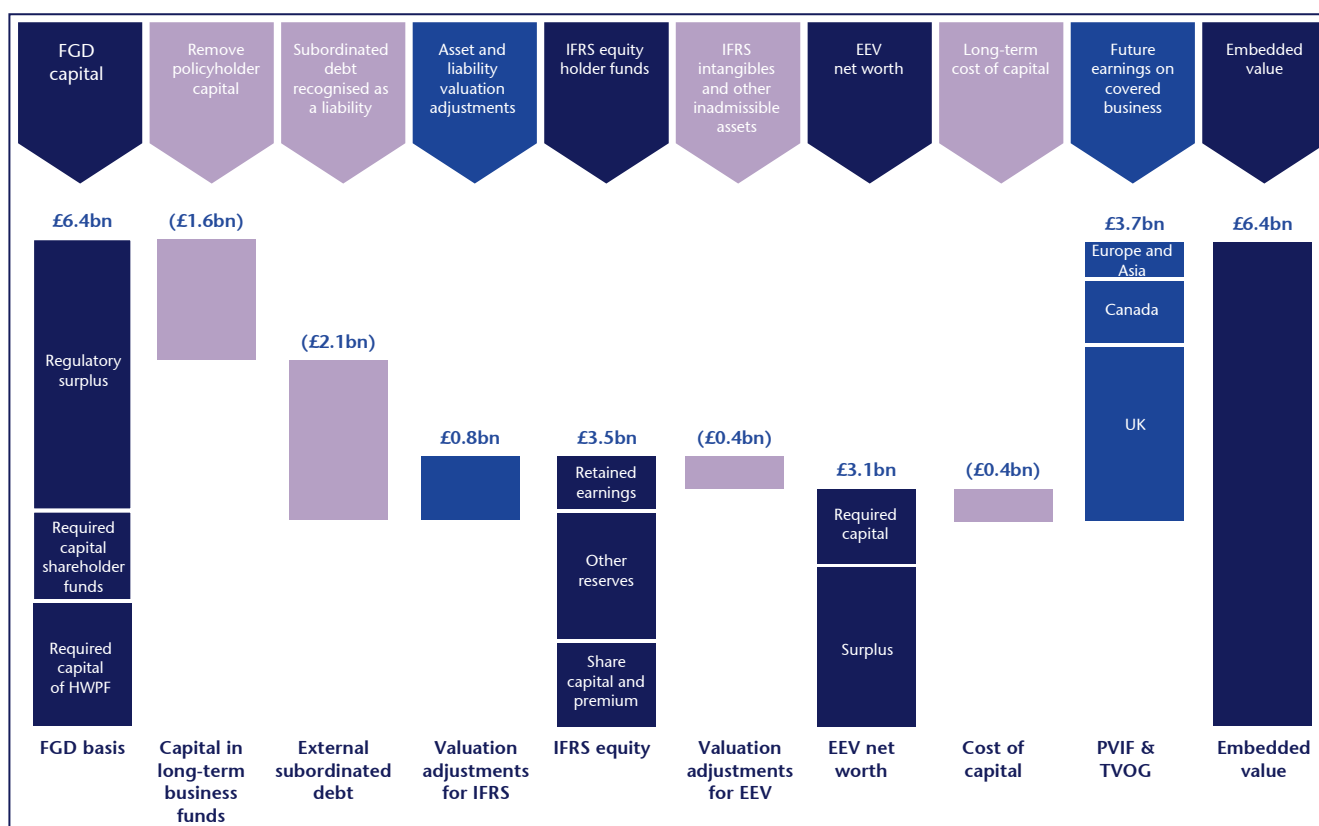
FGD capital

Remove policyholder capital

Subordinated debt recognised as a liability

Asset and liability valuation adjustments

IFRS equity holder funds

IFRS intangibles and other inadmissible assets

EEV net worth

Long-term cost of capital

Future earnings on covered business

Embedded value

£6.4bn

Regulatory surplus

Required capital shareholder funds

Required capital of HWPF

(£1.6bn)

(£2.1bn)

£0.8bn

£3.5bn

Retained earnings

Other reserves

Share capital and premium

(£0.4bn)

£3.1bn

Required capital

Surplus

(£0.4bn)

£3.7bn

Europe and Asia

Canada

UK

£6.4bn

FGD basis

Capital in long-term business funds

External subordinated debt

Valuation adjustments for IFRS

IFRS equity

Valuation adjustments for EEV

EEV net worth

Cost of capital

PVIF & TVOG

Embedded value